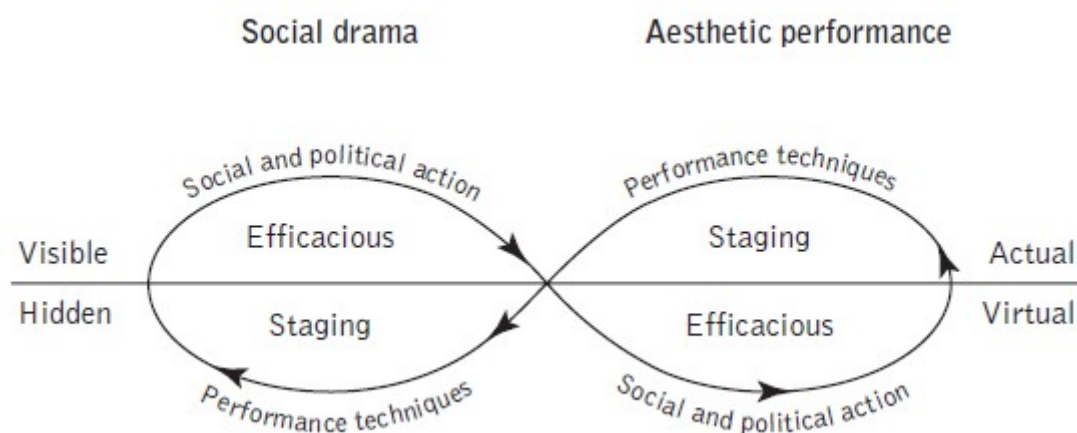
Social drama

Aesthetic performance

Social and political action

Performance techniques

Visible

Efficacious

Staging

Actual

Hidden

Staging

Efficacious

Virtual

Performance techniques

Social and political action